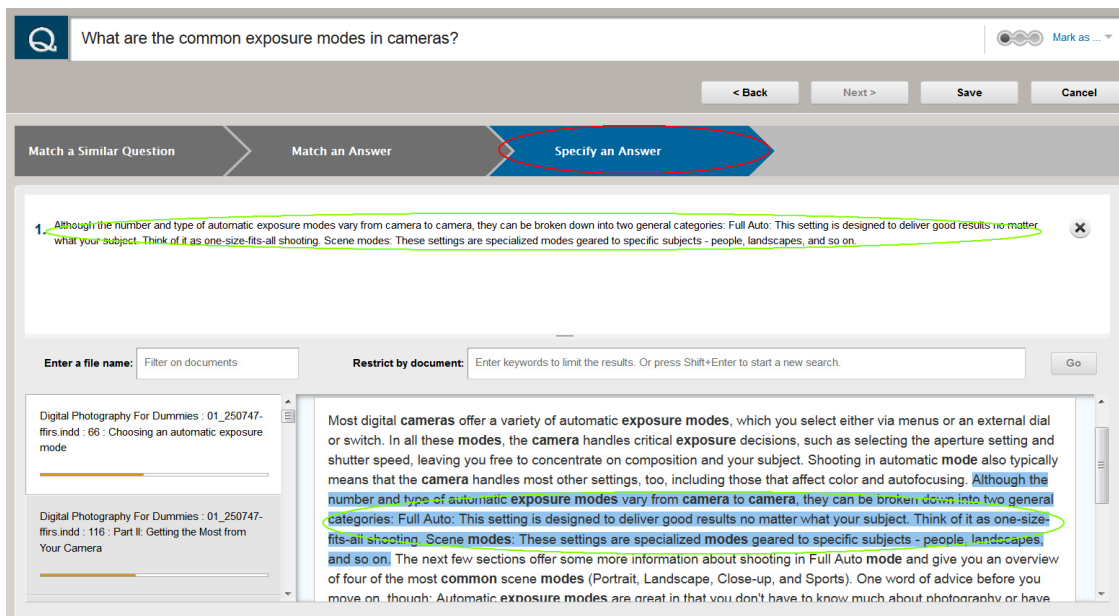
What are the common exposure modes in cameras?

Mark as ...

< Back

Next >

Save

Cancel

Match a Similar Question

Match an Answer

Specify an Answer

1. Although the number and type of automatic exposure modes vary from camera to camera, they can be broken down into two general categories: Full Auto: This setting is designed to deliver good results no matter what your subject. Think of it as one-size-fits-all shooting. Scene modes: These settings are specialized modes geared to specific subjects - people, landscapes, and so on.

Enter a file name: Filter on documents

Restrict by document: Enter keywords to limit the results. Or press Shift+Enter to start a new search.

Go

Digital Photography For Dummies : 01_250747-ffirs.indd : 66 : Choosing an automatic exposure mode

Digital Photography For Dummies : 01_250747-ffirs.indd : 116 : Part II: Getting the Most from Your Camera

Most digital cameras offer a variety of automatic exposure modes, which you select either via menus or an external dial or switch. In all these modes, the camera handles critical exposure decisions, such as selecting the aperture setting and shutter speed, leaving you free to concentrate on composition and your subject. Shooting in automatic mode also typically means that the camera handles most other settings, too, including those that affect color and autofocusing. Although the number and type of automatic exposure modes vary from camera to camera, they can be broken down into two general categories: Full Auto: This setting is designed to deliver good results no matter what your subject. Think of it as one-size-fits-all shooting. Scene modes: These settings are specialized modes geared to specific subjects - people, landscapes, and so on. The next few sections offer some more information about shooting in Full Auto mode and give you an overview of four of the most common scene modes (Portrait, Landscape, Close-up, and Sports). One word of advice before you move on, though: Automatic exposure modes are great in that you don't have to know much about photography or have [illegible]